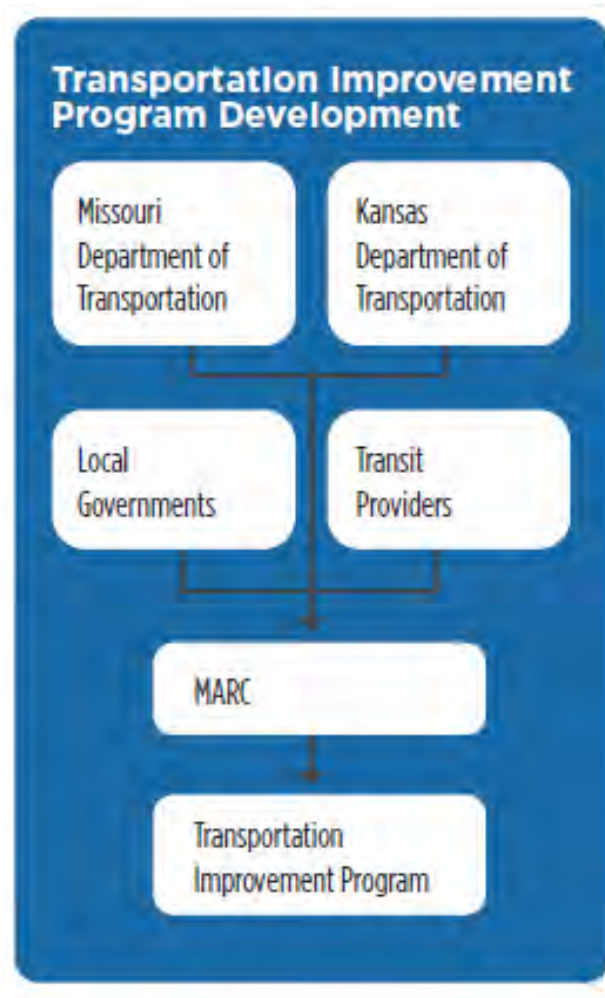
Transportation Improvement Program Development

Missouri Department of Transportation

Kansas Department of Transportation

Local Governments

Transit Providers

MARC

Transportation Improvement Program